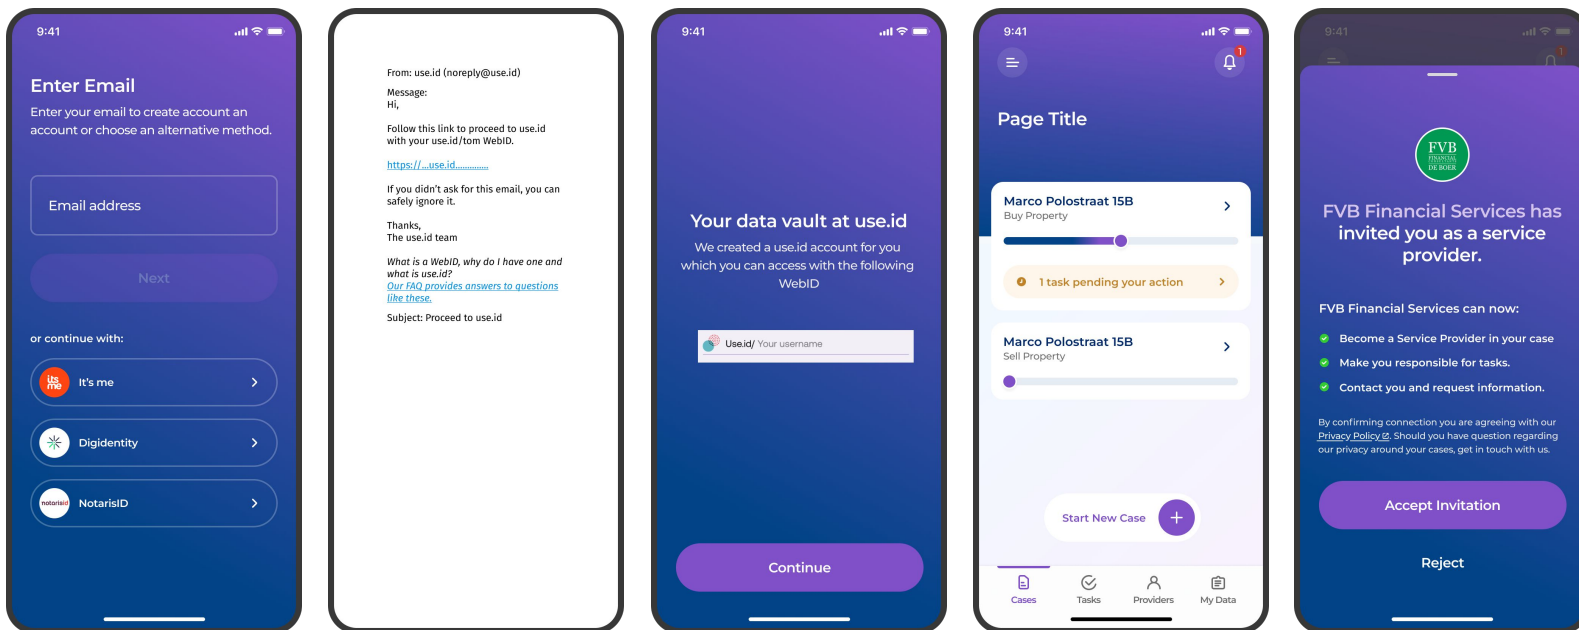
9:41

Enter Email

Enter your email to create account an account or choose an alternative method.

Email address

Next

or continue with:

It's me

Digidentity

NotarisID

From: use.id (noreply@use.id)

Message:
Hi,

Follow this link to proceed to use.id with your use.id/tom WebID.

https://...use.id............

If you didn't ask for this email, you can safely ignore it.

Thanks,
The use.id team

What is a WebID, why do I have one and what is use.id?
Our FAQ provides answers to questions like these.

Subject: Proceed to use.id

9:41

Your data vault at use.id

We created a use.id account for you which you can access with the following WebID

Use.id/ Your username

Continue

9:41

Page Title

Marco Polostraat 15B
Buy Property

1 task pending your action

Marco Polostraat 15B
Sell Property

Start New Case

Cases Tasks Providers My Data

9:41

FVB

FVB Financial Services has invited you as a service provider.

FVB Financial Services can now:

Become a Service Provider in your case

Make you responsible for tasks.

Contact you and request information.

By confirming connection you are agreeing with our Privacy Policy. Should you have question regarding our privacy around your cases, get in touch with us.

Accept Invitation

Reject